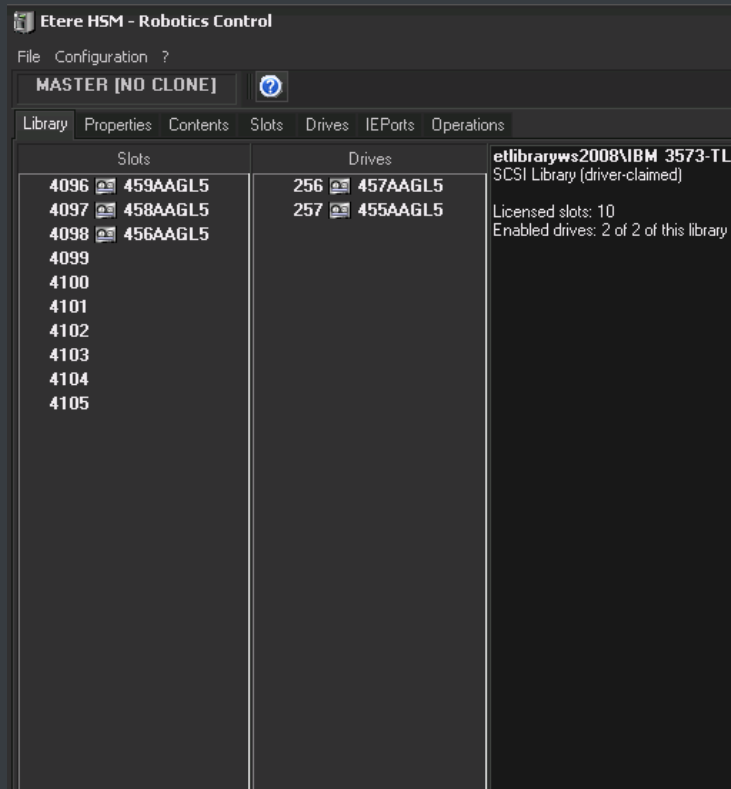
Etere HSM - Robotics Control

File Configuration ?

MASTER [NO CLONE]

Library Properties Contents Slots Drives IEPorts Operations

| Slots | Drives |
|---|---|
| 4096 459AAGL5 | 256 457AAGL5 |
| 4097 458AAGL5 | 257 455AAGL5 |
| 4098 456AAGL5 | |
| 4099 | |
| 4100 | |
| 4101 | |
| 4102 | |
| 4103 | |
| 4104 | |
| 4105 | |

etlibraryws2008\IBM 3573-TL
SCSI Library (driver-claimed)

Licensed slots: 10
Enabled drives: 2 of 2 of this library